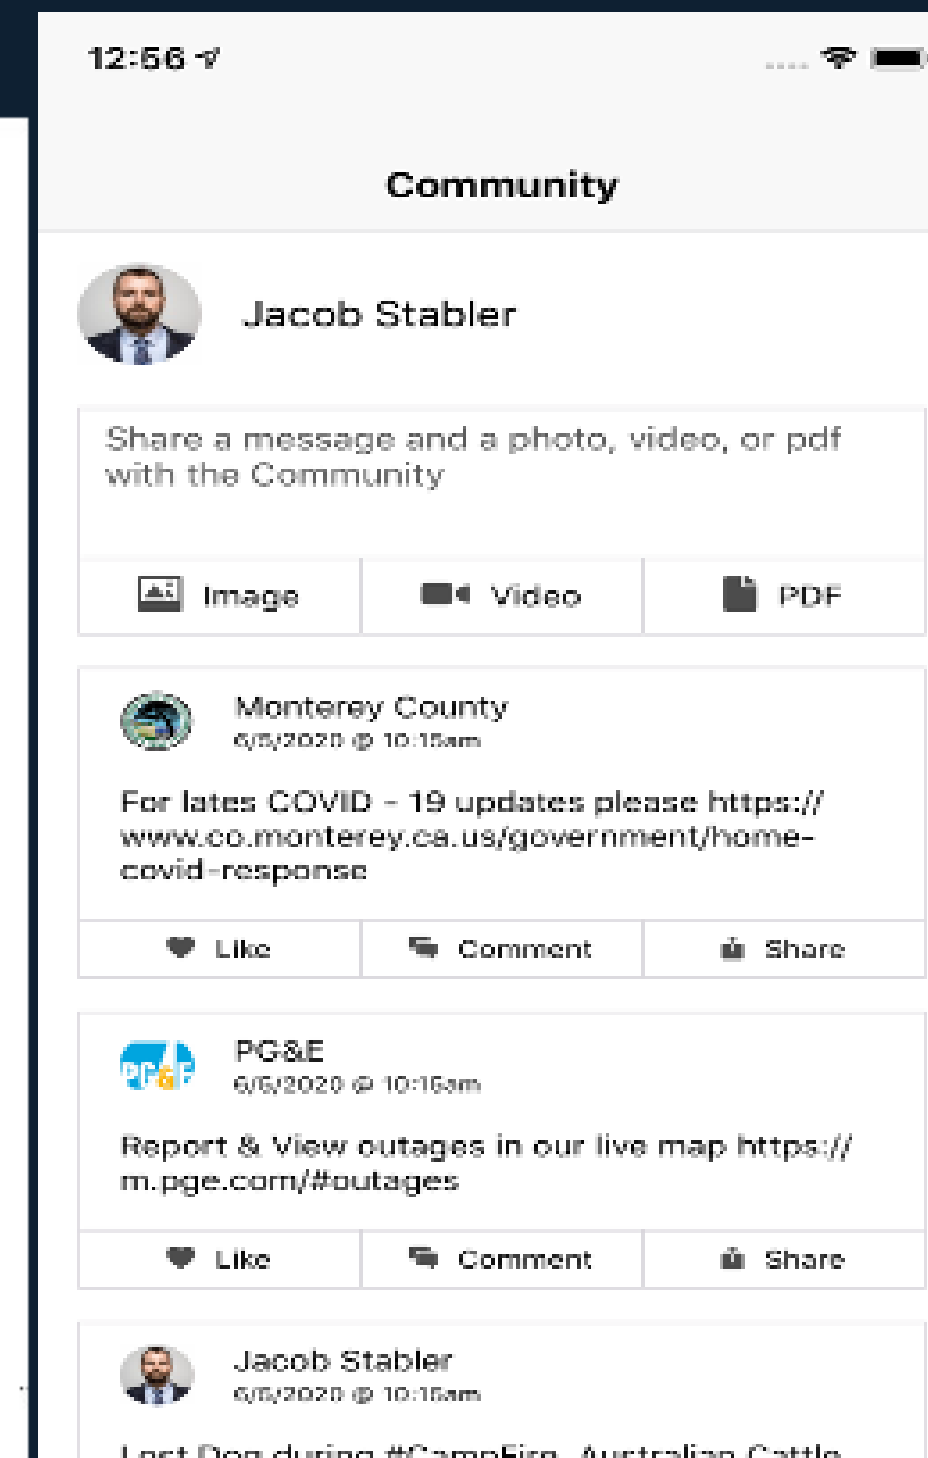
12:56

Community

Jacob Stabler

Share a message and a photo, video, or pdf with the Community

Image

Video

PDF

Monterey County
6/5/2020 @ 10:15am

For lates COVID - 19 updates please https://www.co.monterey.ca.us/government/home-covid-response

Like

Comment

Share

PG&E
6/6/2020 @ 10:15am

Report & View outages in our live map https://m.pge.com/#outages

Like

Comment

Share

Jacob Stabler
6/6/2020 @ 10:15am

Lost Dog during #CampFire. Australian Cattle